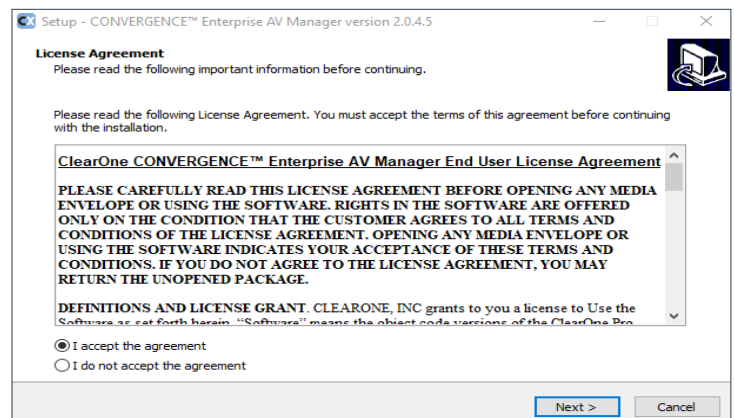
CX Setup - CONVERGENCE™ Enterprise AV Manager version 2.0.4.5

License Agreement
Please read the following important information before continuing.

Please read the following License Agreement. You must accept the terms of this agreement before continuing with the installation.

ClearOne CONVERGENCE™ Enterprise AV Manager End User License Agreement

PLEASE CAREFULLY READ THIS LICENSE AGREEMENT BEFORE OPENING ANY MEDIA ENVELOPE OR USING THE SOFTWARE. RIGHTS IN THE SOFTWARE ARE OFFERED ONLY ON THE CONDITION THAT THE CUSTOMER AGREES TO ALL TERMS AND CONDITIONS OF THE LICENSE AGREEMENT. OPENING ANY MEDIA ENVELOPE OR USING THE SOFTWARE INDICATES YOUR ACCEPTANCE OF THESE TERMS AND CONDITIONS. IF YOU DO NOT AGREE TO THE LICENSE AGREEMENT, YOU MAY RETURN THE UNOPENED PACKAGE.

DEFINITIONS AND LICENSE GRANT. CLEARONE, INC grants to you a license to Use the Software as set forth herein. "Software" means the object code versions of the ClearOne Pro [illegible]

I accept the agreement
I do not accept the agreement

Next >
Cancel